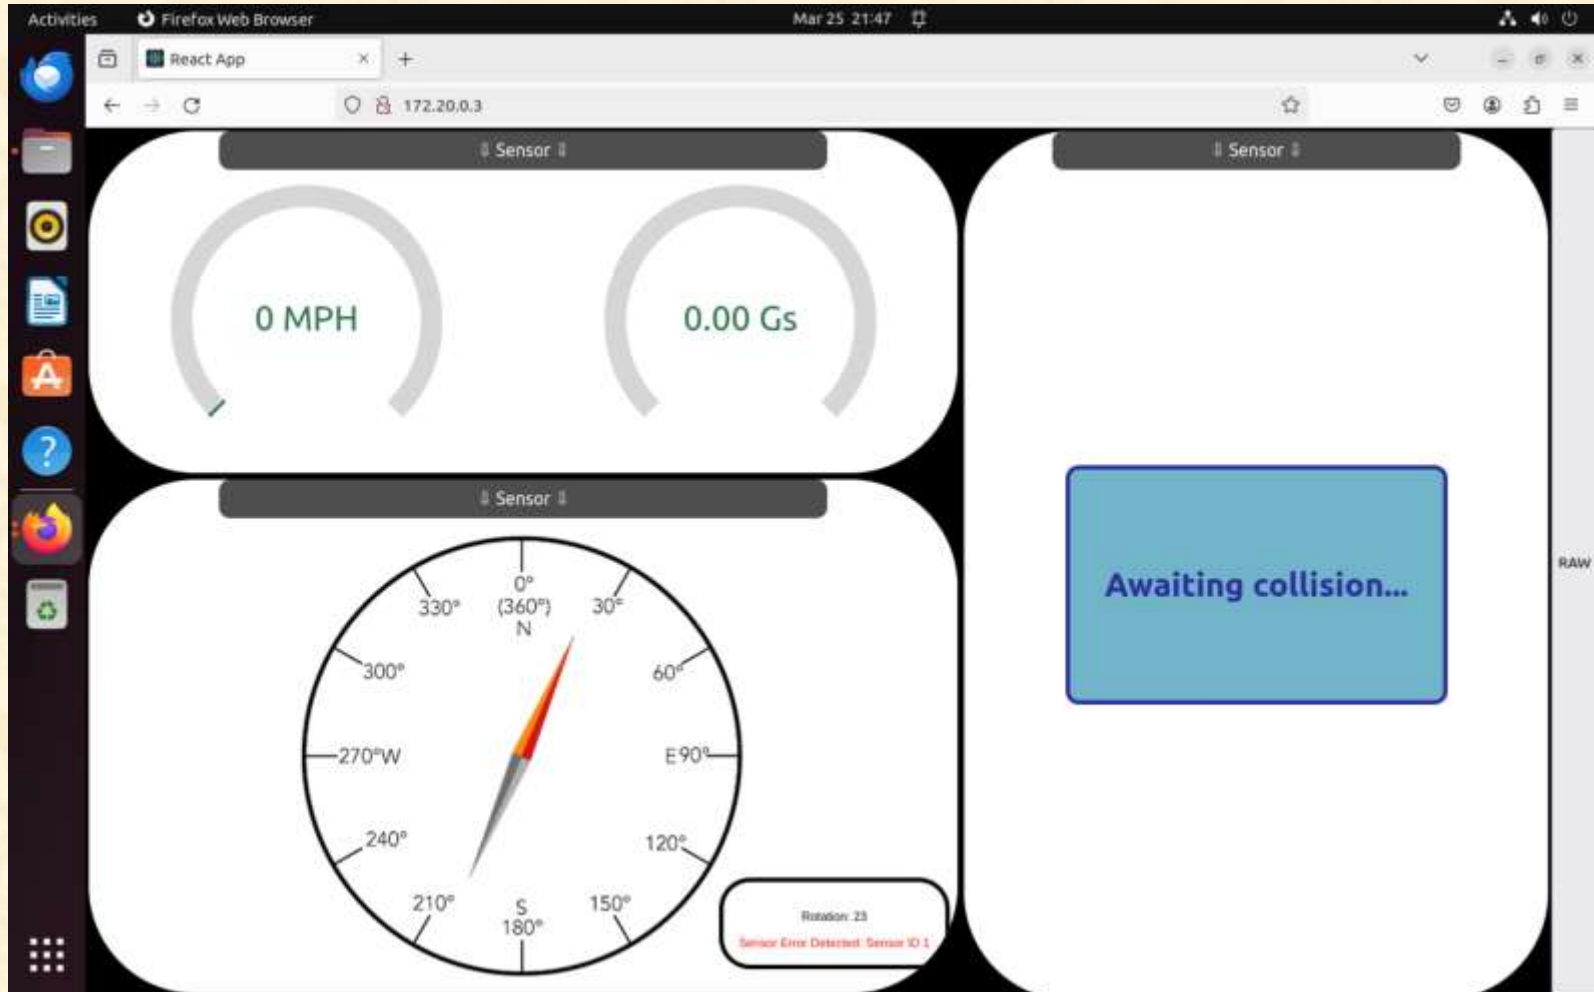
Activities Firefox Web Browser Mar 25 21:47

React App

172.20.0.3

⇕ Sensor ⇕

0 MPH

0.00 Gs

⇕ Sensor ⇕

⇕ Sensor ⇕

0°
(360°)
N

30°

60°

E 90°

120°

150°

S
180°

210°

240°

270°W

300°

330°

Rotation: 23
Sensor Error Detected: Sensor ID 1

Awaiting collision...

RAW